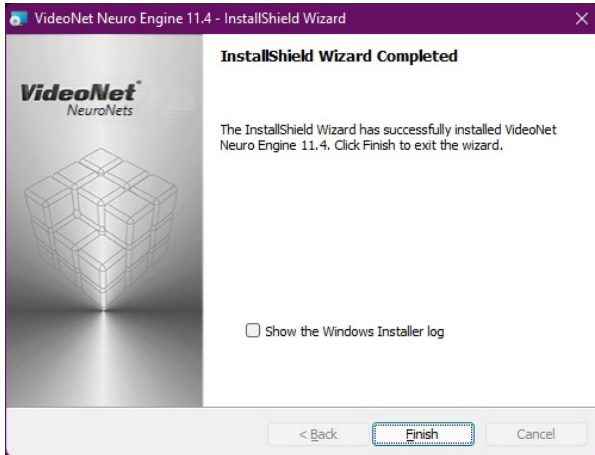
VideoNet Neuro Engine 11.4 - InstallShield Wizard

InstallShield Wizard Completed

VideoNet
NeuroNets

The InstallShield Wizard has successfully installed VideoNet Neuro Engine 11.4. Click Finish to exit the wizard.

Show the Windows Installer log

< Back

Finish

Cancel